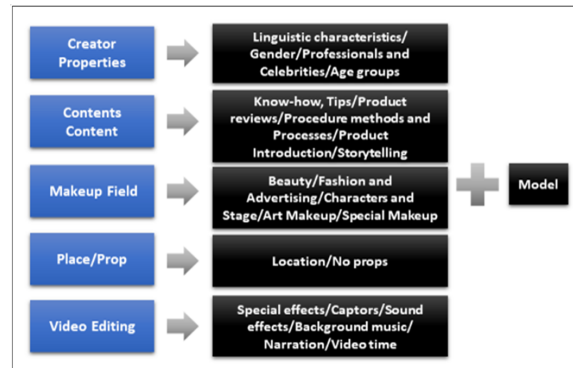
Creator Properties

Linguistic characteristics/ Gender/Professionals and Celebrities/Age groups

Contents Content

Know-how, Tips/Product reviews/Procedure methods and Processes/Product Introduction/Storytelling

Makeup Field

Beauty/Fashion and Advertising/Characters and Stage/Art Makeup/Special Makeup

Model

Place/Prop

Location/No props

Video Editing

Special effects/Captors/Sound effects/Background music/ Narration/Video time